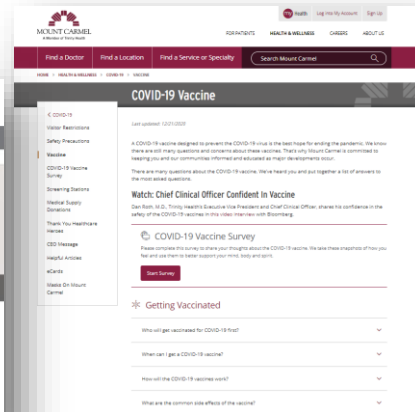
MOUNT CARMEL
A Member of Trinity Health

My Health  Log Into My Account  Sign Up

FOR PATIENTS  HEALTH & WELLNESS  CAREERS  ABOUT US

Find a Doctor  Find a Location  Find a Service or Specialty  Search Mount Carmel

HOME > HEALTH & WELLNESS > COVID-19 > VACCINE

COVID-19 Vaccine

< COVID-19
Visitor Restrictions
Safety Precautions
Vaccine
COVID-19 Vaccine Survey
Screening Stations
Medical Supply Donations
Thank You Healthcare Heroes
CEO Message
Helpful Articles
eCards
Masks On Mount Carmel

Last updated: 12/21/2020

A COVID-19 vaccine designed to prevent the COVID-19 virus is the best hope for ending the pandemic. We know there are still many questions and concerns about these vaccines. That's why Mount Carmel is committed to keeping you and our communities informed and educated as major developments occur.

There are many questions about the COVID-19 vaccine. We've heard you and put together a list of answers to the most asked questions.

Watch: Chief Clinical Officer Confident In Vaccine

Dan Roth, M.D., Trinity Health's Executive Vice President and Chief Clinical Officer, shares his confidence in the safety of the COVID-19 vaccines in this video interview with Bloomberg.

COVID-19 Vaccine Survey

Please complete this survey to share your thoughts about the COVID-19 vaccine. We take these snapshots of how you feel and use them to better support your mind, body and spirit.

Start Survey

Getting Vaccinated

Who will get vaccinated for COVID-19 first?

When can I get a COVID-19 vaccine?

How will the COVID-19 vaccines work?

What are the common side effects of the vaccine?